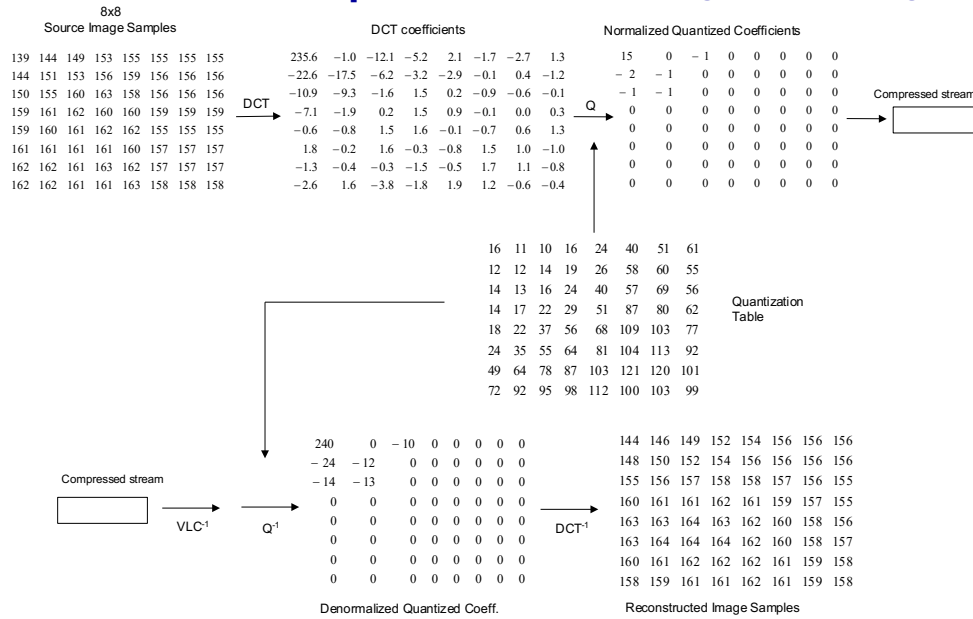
8x8
Source Image Samples

| | | | | | | | |
|---|---|---|---|---|---|---|---|
| 139 | 144 | 149 | 153 | 155 | 155 | 155 | 155 |
| 144 | 151 | 153 | 156 | 159 | 156 | 156 | 156 |
| 150 | 155 | 160 | 163 | 158 | 156 | 156 | 156 |
| 159 | 161 | 162 | 160 | 160 | 159 | 159 | 159 |
| 159 | 160 | 161 | 162 | 162 | 155 | 155 | 155 |
| 161 | 161 | 161 | 161 | 160 | 157 | 157 | 157 |
| 162 | 162 | 161 | 163 | 162 | 157 | 157 | 157 |
| 162 | 162 | 161 | 161 | 163 | 158 | 158 | 158 |

DCT

DCT coefficients

| | | | | | | | |
|---|---|---|---|---|---|---|---|
| 235.6 | −1.0 | −12.1 | −5.2 | 2.1 | −1.7 | −2.7 | 1.3 |
| −22.6 | −17.5 | −6.2 | −3.2 | −2.9 | −0.1 | 0.4 | −1.2 |
| −10.9 | −9.3 | −1.6 | 1.5 | 0.2 | −0.9 | −0.6 | −0.1 |
| −7.1 | −1.9 | 0.2 | 1.5 | 0.9 | −0.1 | 0.0 | 0.3 |
| −0.6 | −0.8 | 1.5 | 1.6 | −0.1 | −0.7 | 0.6 | 1.3 |
| 1.8 | −0.2 | 1.6 | −0.3 | −0.8 | 1.5 | 1.0 | −1.0 |
| −1.3 | −0.4 | −0.3 | −1.5 | −0.5 | 1.7 | 1.1 | −0.8 |
| −2.6 | 1.6 | −3.8 | −1.8 | 1.9 | 1.2 | −0.6 | −0.4 |

Q

Normalized Quantized Coefficients

| | | | | | | | |
|---|---|---|---|---|---|---|---|
| 15 | 0 | −1 | 0 | 0 | 0 | 0 | 0 |
| −2 | −1 | 0 | 0 | 0 | 0 | 0 | 0 |
| −1 | −1 | 0 | 0 | 0 | 0 | 0 | 0 |
| 0 | 0 | 0 | 0 | 0 | 0 | 0 | 0 |
| 0 | 0 | 0 | 0 | 0 | 0 | 0 | 0 |
| 0 | 0 | 0 | 0 | 0 | 0 | 0 | 0 |
| 0 | 0 | 0 | 0 | 0 | 0 | 0 | 0 |
| 0 | 0 | 0 | 0 | 0 | 0 | 0 | 0 |

Compressed stream

| | | | | | | | |
|---|---|---|---|---|---|---|---|
| 16 | 11 | 10 | 16 | 24 | 40 | 51 | 61 |
| 12 | 12 | 14 | 19 | 26 | 58 | 60 | 55 |
| 14 | 13 | 16 | 24 | 40 | 57 | 69 | 56 |
| 14 | 17 | 22 | 29 | 51 | 87 | 80 | 62 |
| 18 | 22 | 37 | 56 | 68 | 109 | 103 | 77 |
| 24 | 35 | 55 | 64 | 81 | 104 | 113 | 92 |
| 49 | 64 | 78 | 87 | 103 | 121 | 120 | 101 |
| 72 | 92 | 95 | 98 | 112 | 100 | 103 | 99 |

Quantization Table

Compressed stream

VLC$^{-1}$

Q$^{-1}$

| | | | | | | | |
|---|---|---|---|---|---|---|---|
| 240 | 0 | −10 | 0 | 0 | 0 | 0 | 0 |
| −24 | −12 | 0 | 0 | 0 | 0 | 0 | 0 |
| −14 | −13 | 0 | 0 | 0 | 0 | 0 | 0 |
| 0 | 0 | 0 | 0 | 0 | 0 | 0 | 0 |
| 0 | 0 | 0 | 0 | 0 | 0 | 0 | 0 |
| 0 | 0 | 0 | 0 | 0 | 0 | 0 | 0 |
| 0 | 0 | 0 | 0 | 0 | 0 | 0 | 0 |
| 0 | 0 | 0 | 0 | 0 | 0 | 0 | 0 |

Denormalized Quantized Coeff.

DCT$^{-1}$

| | | | | | | | |
|---|---|---|---|---|---|---|---|
| 144 | 146 | 149 | 152 | 154 | 156 | 156 | 156 |
| 148 | 150 | 152 | 154 | 156 | 156 | 156 | 156 |
| 155 | 156 | 157 | 158 | 158 | 157 | 156 | 155 |
| 160 | 161 | 161 | 162 | 161 | 159 | 157 | 155 |
| 163 | 163 | 164 | 163 | 162 | 160 | 158 | 156 |
| 163 | 164 | 164 | 164 | 162 | 160 | 158 | 157 |
| 160 | 161 | 162 | 162 | 162 | 161 | 159 | 158 |
| 158 | 159 | 161 | 161 | 162 | 161 | 159 | 158 |

Reconstructed Image Samples